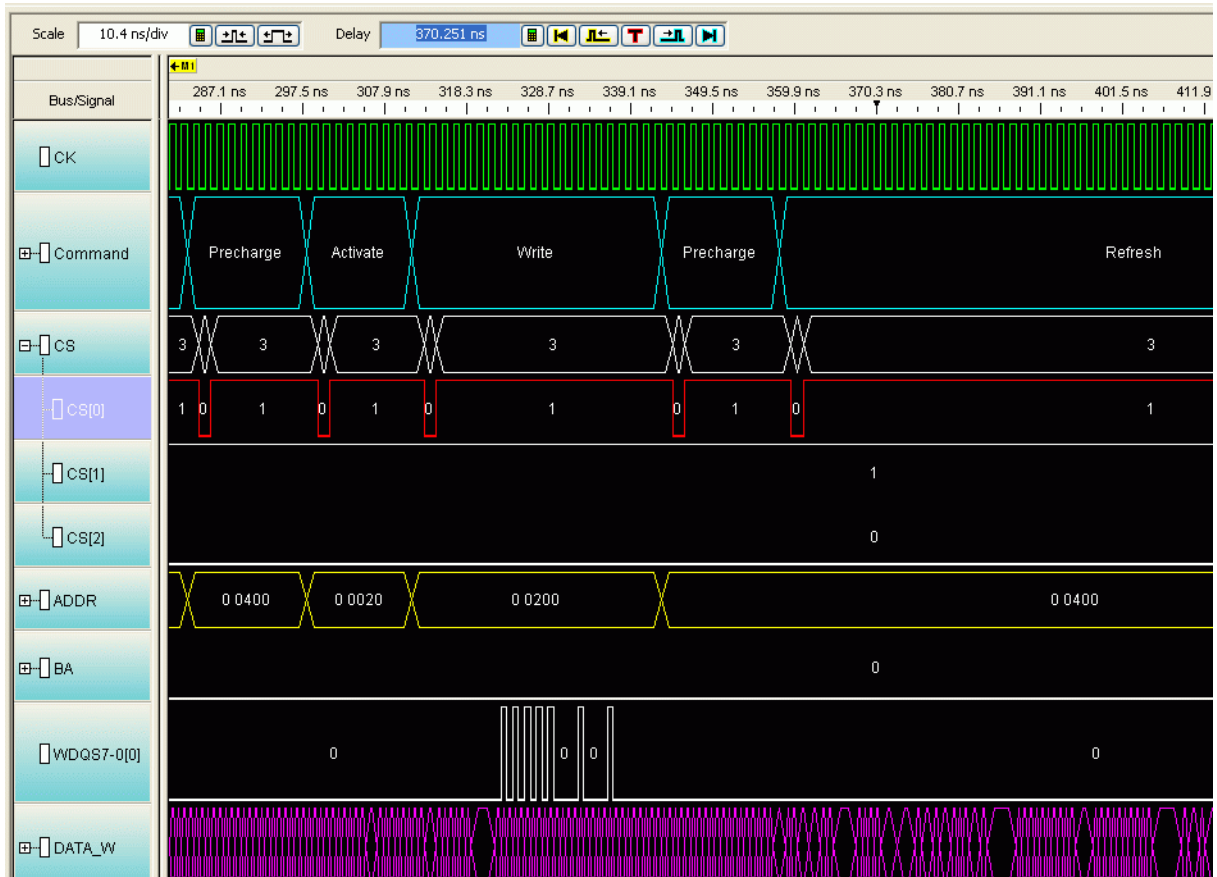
Scale 10.4 ns/div Delay 370.251 ns

M1

Bus/Signal

287.1 ns 297.5 ns 307.9 ns 318.3 ns 328.7 ns 339.1 ns 349.5 ns 359.9 ns 370.3 ns 380.7 ns 391.1 ns 401.5 ns 411.9

CK

Command Precharge Activate Write Precharge Refresh

CS 3 3 3 3 3 3

CS[0] 1 0 1 0 1 0 1 0 1 0 1

CS[1] 1

CS[2] 0

ADDR 0 0400 0 0020 0 0200 0 0400

BA 0

WDQS7-0[0] 0 0 0 0

DATA_W